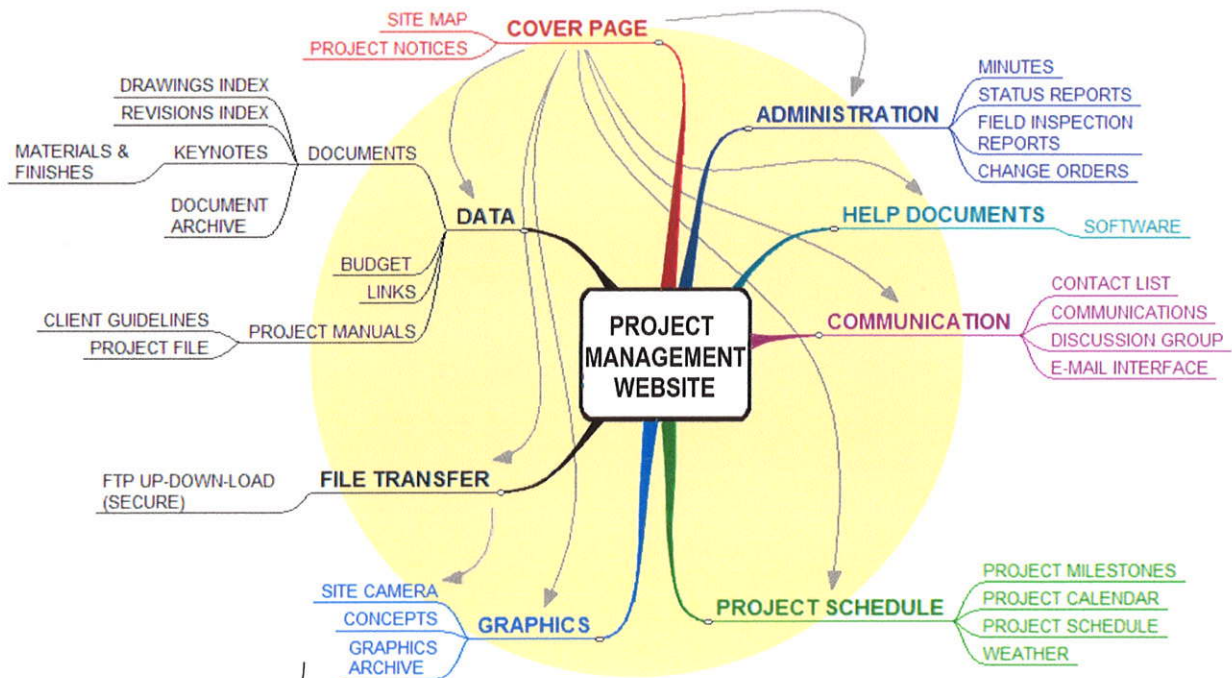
SITE MAP
PROJECT NOTICES
COVER PAGE

DRAWINGS INDEX
REVISIONS INDEX
MATERIALS & FINISHES
KEYNOTES
DOCUMENTS
DOCUMENT ARCHIVE
DATA
BUDGET
LINKS
CLIENT GUIDELINES
PROJECT FILE
PROJECT MANUALS

ADMINISTRATION
MINUTES
STATUS REPORTS
FIELD INSPECTION REPORTS
CHANGE ORDERS

HELP DOCUMENTS
SOFTWARE

PROJECT MANAGEMENT WEBSITE

COMMUNICATION
CONTACT LIST
COMMUNICATIONS
DISCUSSION GROUP
E-MAIL INTERFACE

FTP UP-DOWN-LOAD (SECURE)
FILE TRANSFER

SITE CAMERA
CONCEPTS
GRAPHICS ARCHIVE
GRAPHICS

PROJECT SCHEDULE
PROJECT MILESTONES
PROJECT CALENDAR
PROJECT SCHEDULE
WEATHER